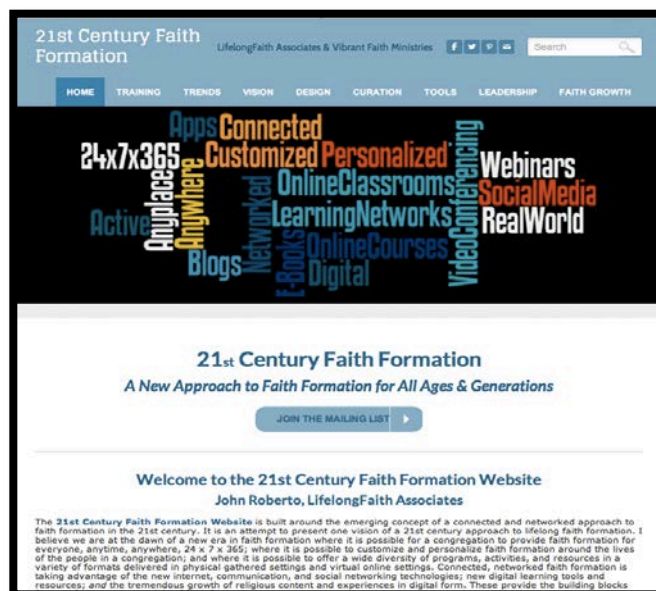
21st Century Faith Formation

LifelongFaith Associates & Vibrant Faith Ministries

Search

HOME TRAINING TRENDS VISION DESIGN CURATION TOOLS LEADERSHIP FAITH GROWTH

Apps Connected 24x7x365 Customized Personalized VideoConferencing Webinars Anyplace Anywhere OnlineClassrooms SocialMedia Active Networked LearningNetworks RealWorld E-Books OnlineCourses Blogs Digital

21st Century Faith Formation

A New Approach to Faith Formation for All Ages & Generations

JOIN THE MAILING LIST

Welcome to the 21st Century Faith Formation Website

John Roberto, LifelongFaith Associates

The 21st Century Faith Formation Website is built around the emerging concept of a connected and networked approach to faith formation in the 21st century. It is an attempt to present one vision of a 21st century approach to lifelong faith formation. I believe we are at the dawn of a new era in faith formation where it is possible for a congregation to provide faith formation for everyone, anytime, anywhere, 24 x 7 x 365; where it is possible to customize and personalize faith formation around the lives of the people in a congregation; and where it is possible to offer a wide diversity of programs, activities, and resources in a variety of formats delivered in physical gathered settings and virtual online settings. Connected, networked faith formation is taking advantage of the new internet, communication, and social networking technologies; new digital learning tools and resources; and the tremendous growth of religious content and experiences in digital form. These provide the building blocks